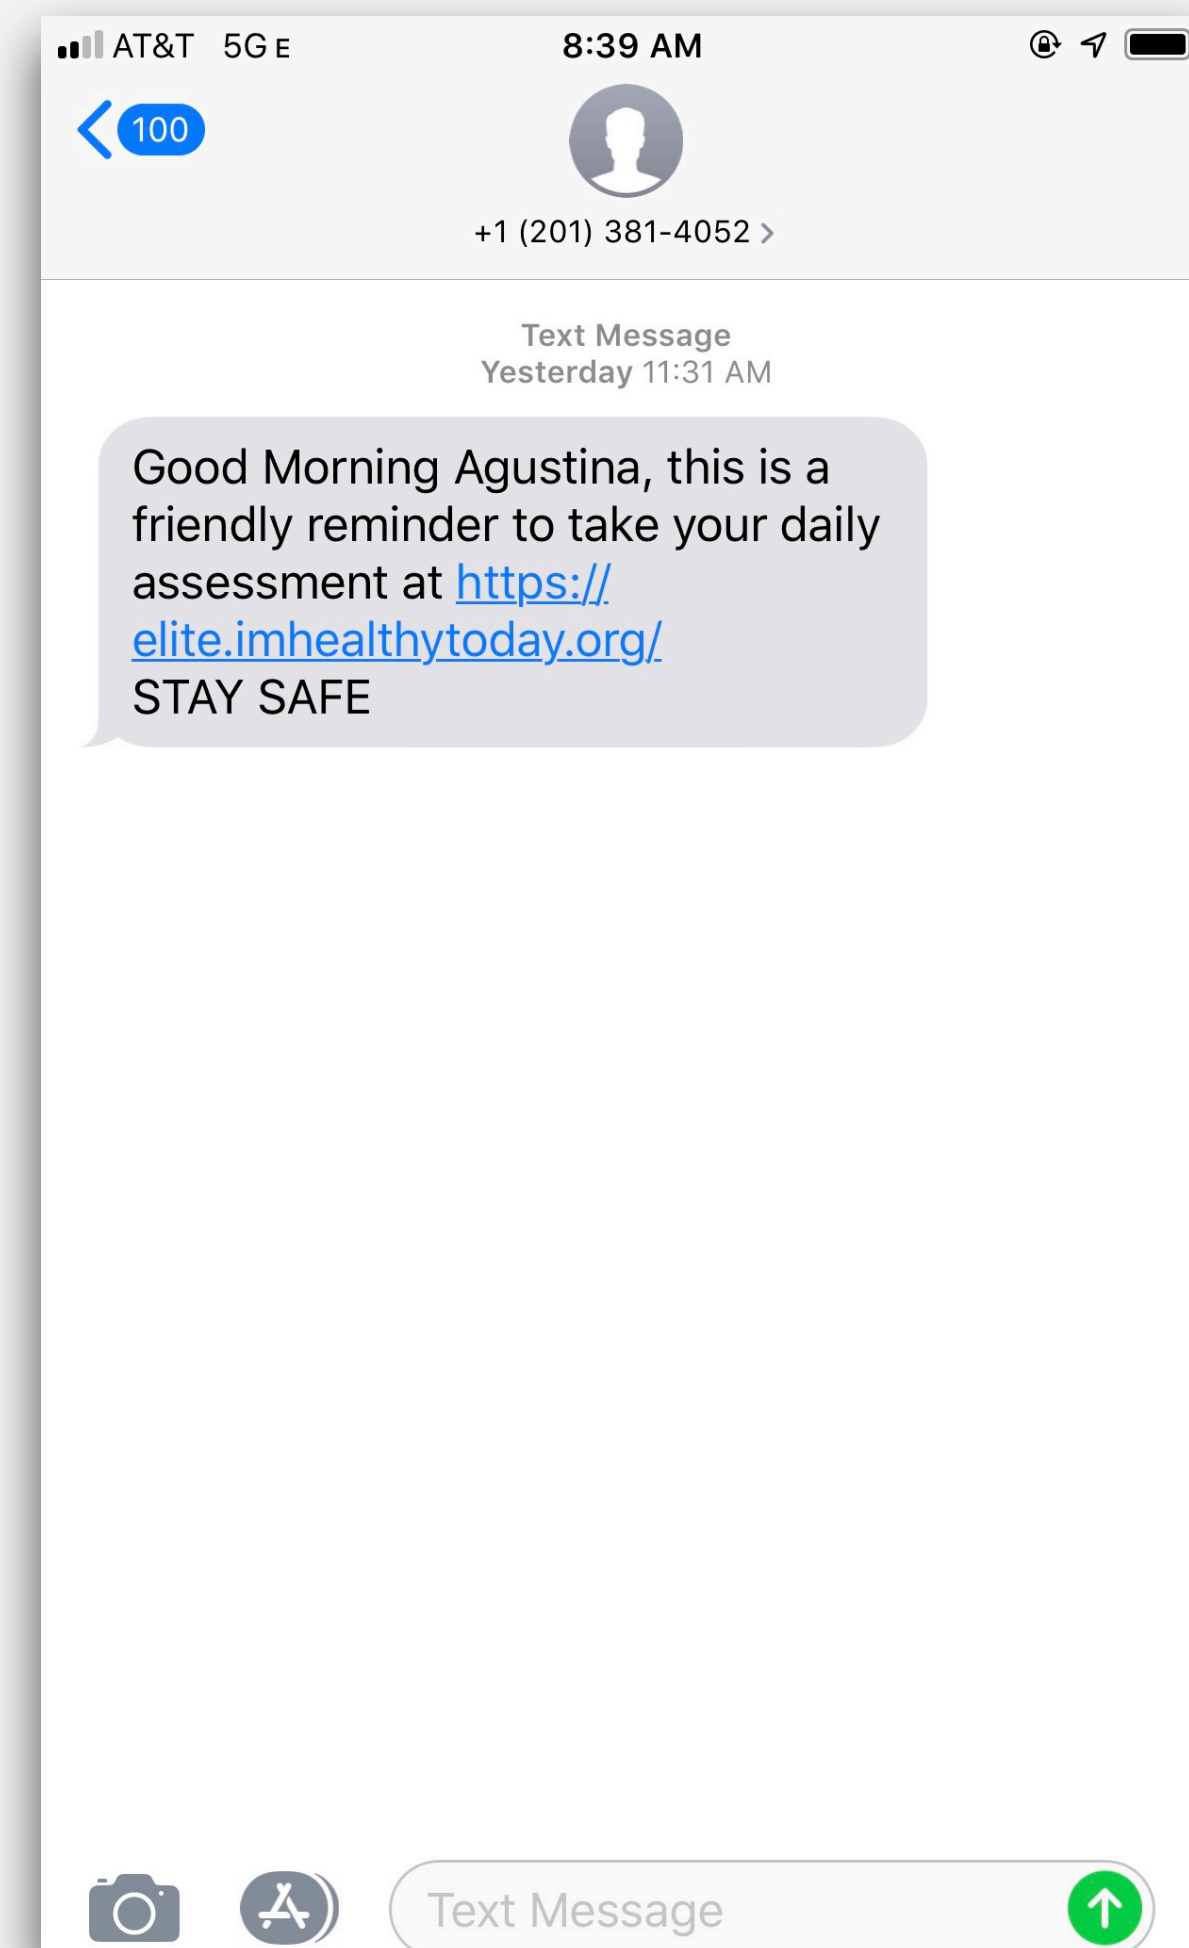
AT&T 5G E
8:39 AM

100

+1 (201) 381-4052 >

Text Message
Yesterday 11:31 AM

Good Morning Agustina, this is a friendly reminder to take your daily assessment at https://elite.imhealthytoday.org/
STAY SAFE

Text Message